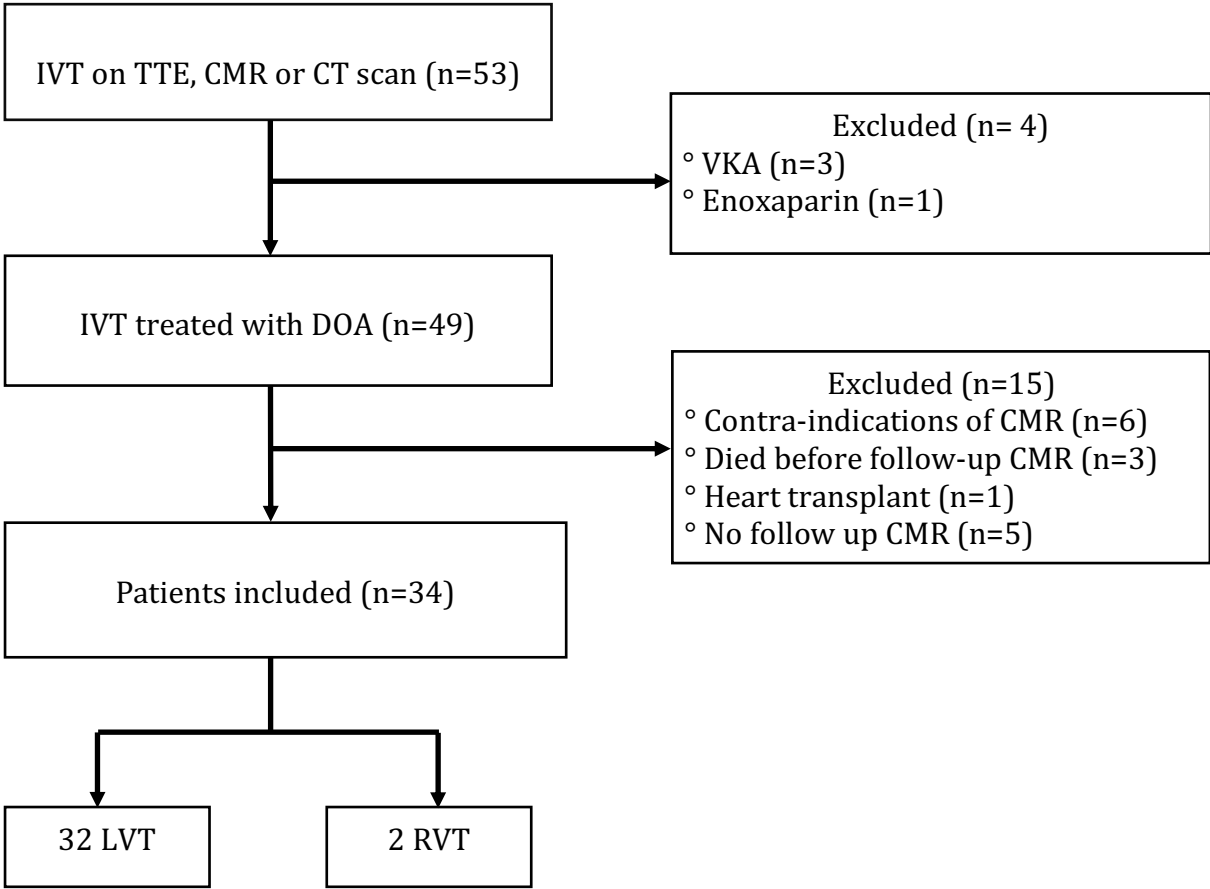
IVT on TTE, CMR or CT scan (n=53)

Excluded (n= 4)
° VKA (n=3)
° Enoxaparin (n=1)

IVT treated with DOA (n=49)

Excluded (n=15)
° Contra-indications of CMR (n=6)
° Died before follow-up CMR (n=3)
° Heart transplant (n=1)
° No follow up CMR (n=5)

Patients included (n=34)

32 LVT

2 RVT